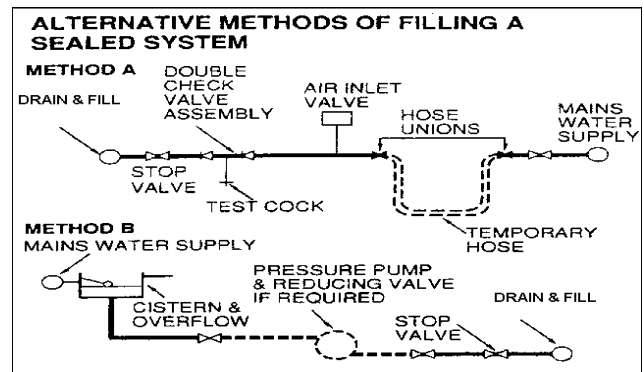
ALTERNATIVE METHODS OF FILLING A SEALED SYSTEM

METHOD A

DRAIN & FILL

DOUBLE CHECK VALVE ASSEMBLY

AIR INLET VALVE

HOSE UNIONS

MAINS WATER SUPPLY

STOP VALVE

TEST COCK

TEMPORARY HOSE

METHOD B

MAINS WATER SUPPLY

CISTERN & OVERFLOW

PRESSURE PUMP & REDUCING VALVE IF REQUIRED

STOP VALVE

DRAIN & FILL